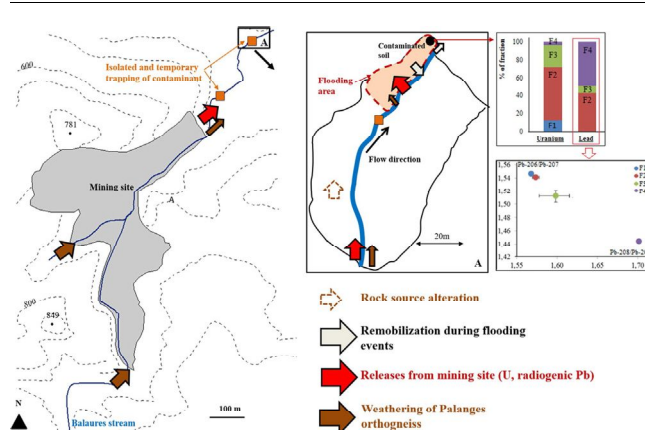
600

Isolated and temporary trapping of contaminant

A

781

Mining site

A

800

849

N

100 m

Balaures stream

Contaminated soil

Flooding area

Flow direction

20m

A

% of fraction

100
80
60
40
20
0

F4
F3
F2
F1

Uranium

F4
F3
F2
F1

Lead

Pb-206/Pb-207

1,56
1,54
1,52
1,50
1,48
1,46
1,44
1,42

Pb-208/Pb-20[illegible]

1,55
1,60
1,65
1,70

F1
F2
F3
F4

Rock source alteration

Remobilization during flooding events

Releases from mining site (U, radiogenic Pb)

Weathering of Palanges orthogneiss